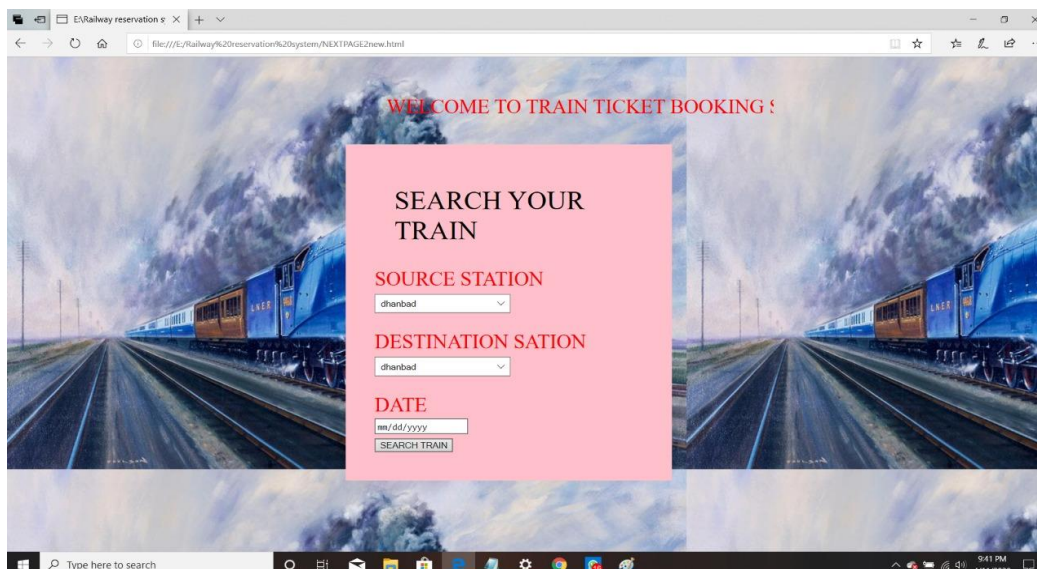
E:\Railway reservation s ×

file:///E:/Railway%20reservation%20system/NEXTPAGE2new.html

WELCOME TO TRAIN TICKET BOOKING S

SEARCH YOUR TRAIN

SOURCE STATION

dhanbad

DESTINATION SATION

dhanbad

DATE

mm/dd/yyyy

SEARCH TRAIN

LNER

LNER

Type here to search

9:41 PM